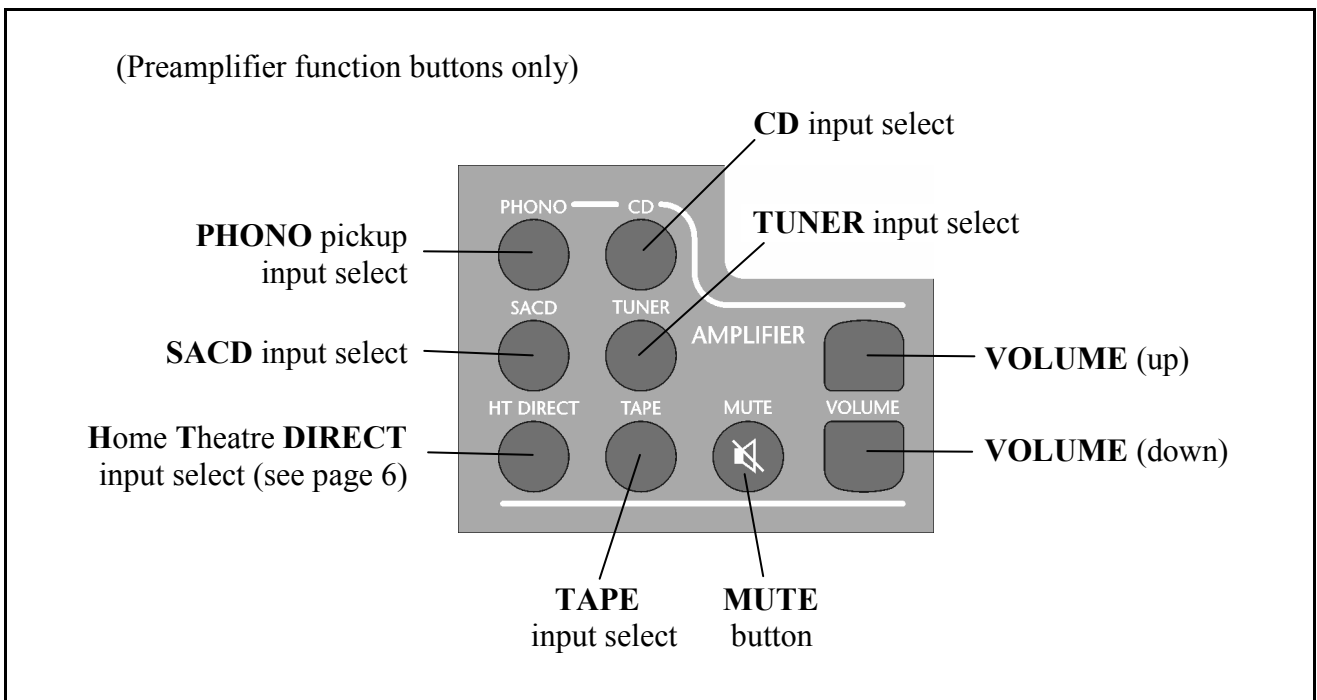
(Preamplifier function buttons only)

CD input select

PHONO

CD

PHONO pickup input select

TUNER input select

SACD

TUNER

AMPLIFIER

SACD input select

VOLUME (up)

HT DIRECT

TAPE

MUTE

VOLUME

Home Theatre DIRECT input select (see page 6)

VOLUME (down)

TAPE input select

MUTE button